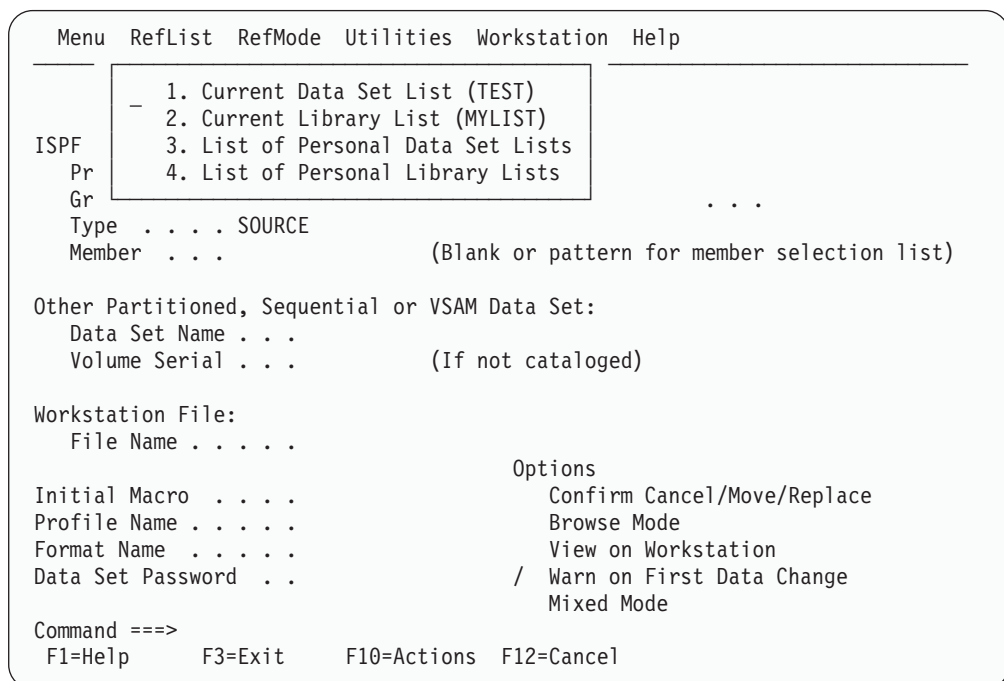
Menu RefList RefMode Utilities Workstation Help

_ 1. Current Data Set List (TEST)
2. Current Library List (MYLIST)
3. List of Personal Data Set Lists
4. List of Personal Library Lists

ISPF
Pr
Gr . . .
Type . . . . SOURCE
Member . . . (Blank or pattern for member selection list)

Other Partitioned, Sequential or VSAM Data Set:
Data Set Name . . .
Volume Serial . . . (If not cataloged)

Workstation File:
File Name . . . . .

Options
Initial Macro . . . . Confirm Cancel/Move/Replace
Profile Name . . . . . Browse Mode
Format Name . . . . . View on Workstation
Data Set Password . . / Warn on First Data Change
Mixed Mode

Command ===>
F1=Help F3=Exit F10=Actions F12=Cancel